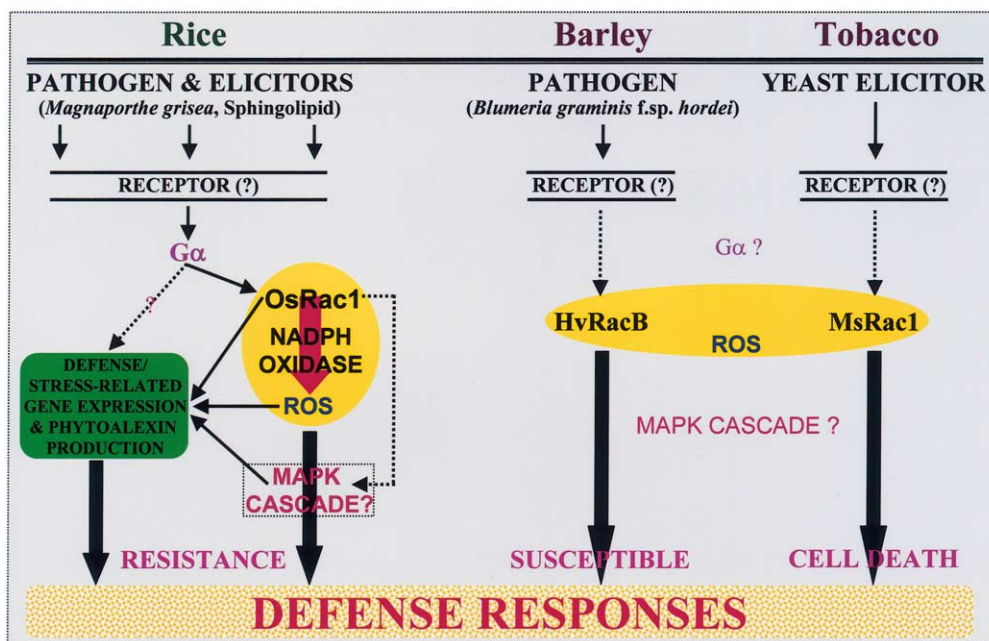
Rice

Barley

Tobacco

PATHOGEN & ELICITORS
(*Magnaporthe grisea*, Sphingolipid)

PATHOGEN
(*Blumeria graminis* f.sp. *hordei*)

YEAST ELICITOR

RECEPTOR (?)

RECEPTOR (?)

RECEPTOR (?)

Gα

?

OsRac1

NADPH OXIDASE

ROS

DEFENSE/ STRESS-RELATED GENE EXPRESSION & PHYTOALEXIN PRODUCTION

MAPK CASCADE?

Gα ?

HvRacB

ROS

MsRac1

MAPK CASCADE ?

RESISTANCE

SUSCEPTIBLE

CELL DEATH

DEFENSE RESPONSES